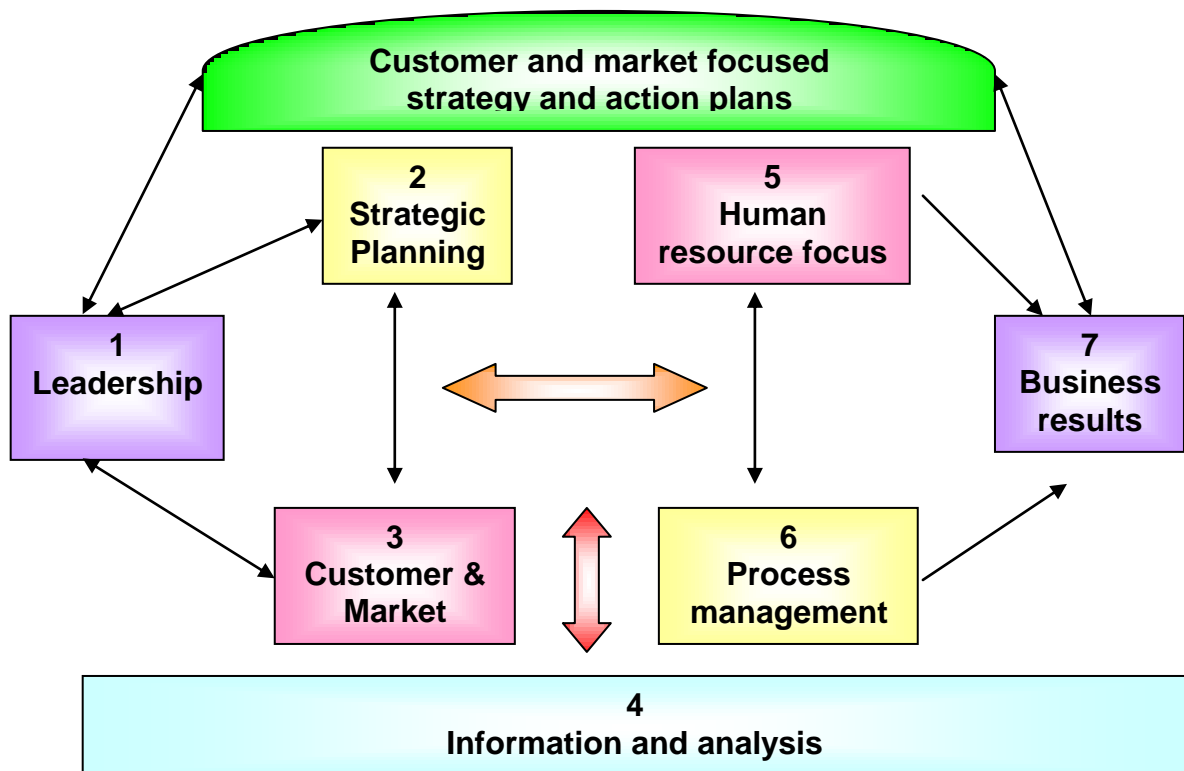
Customer and market focused strategy and action plans

2
Strategic Planning

5
Human resource focus

1
Leadership

7
Business results

3
Customer & Market

6
Process management

4
Information and analysis